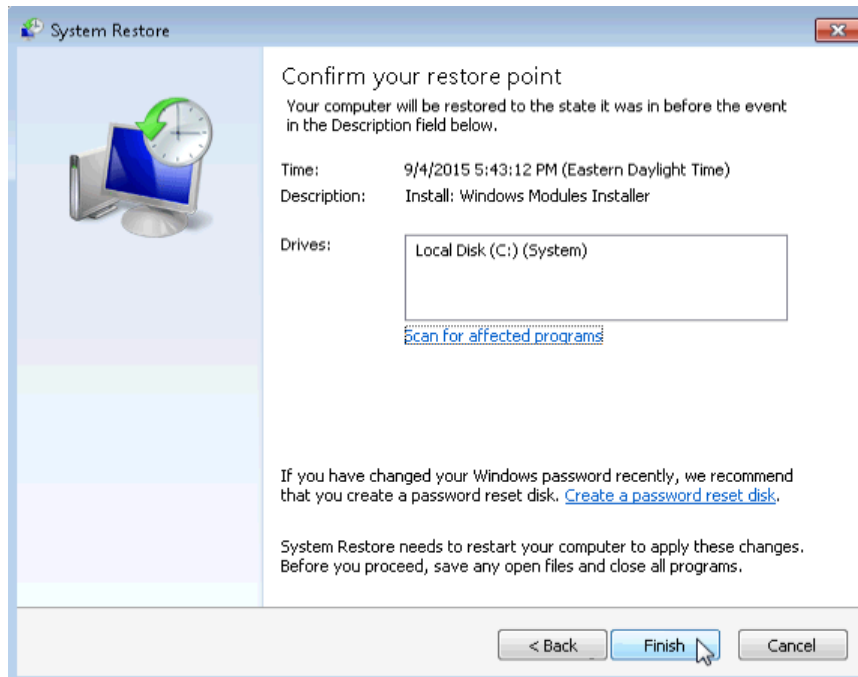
System Restore

Confirm your restore point

Your computer will be restored to the state it was in before the event in the Description field below.

Time: 9/4/2015 5:43:12 PM (Eastern Daylight Time)

Description: Install: Windows Modules Installer

Drives: Local Disk (C:) (System)

Scan for affected programs

If you have changed your Windows password recently, we recommend that you create a password reset disk. Create a password reset disk.

System Restore needs to restart your computer to apply these changes. Before you proceed, save any open files and close all programs.

< Back Finish Cancel